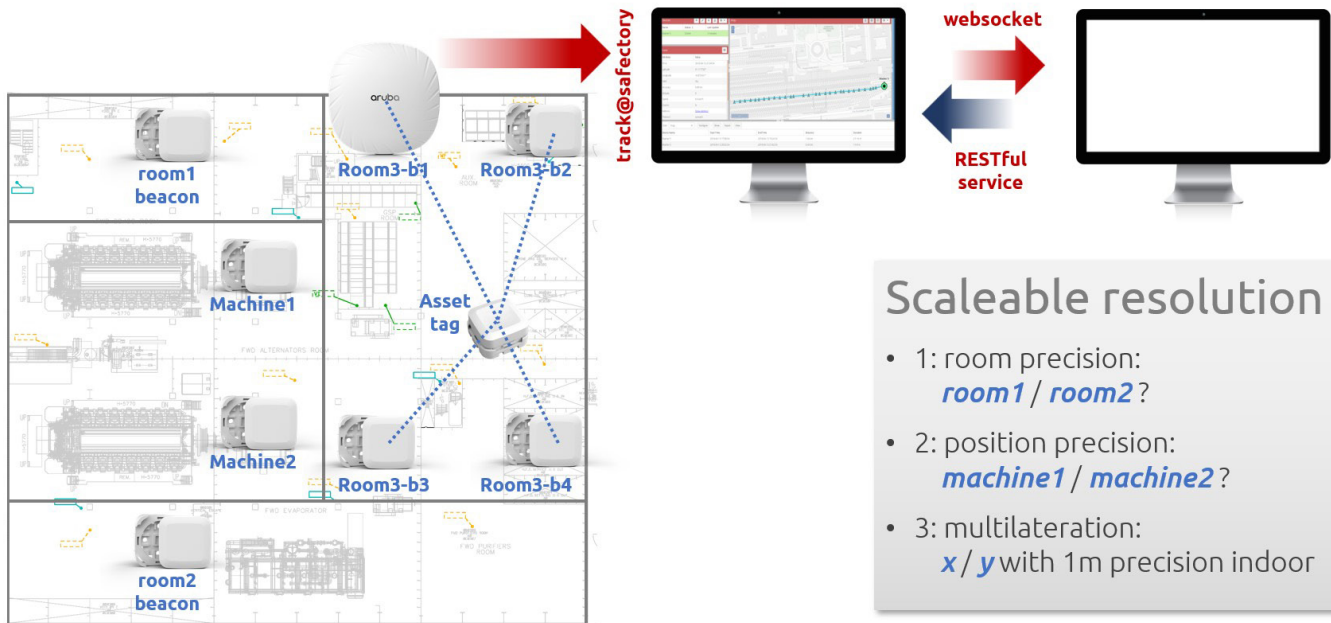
aruba

track@safectory

websocket

RESTful service

room1 beacon

Room3-b1

Room3-b2

Machine1

Asset tag

FWD ALTERNATORS ROOM

Machine2

Room3-b3

Room3-b4

FWD EVAPORATOR

FWD PURIFIERS ROOM

room2 beacon

Scaleable resolution

• 1: room precision: *room1* / *room2* ?

• 2: position precision: *machine1* / *machine2* ?

• 3: multilateration: *x* / *y* with 1m precision indoor